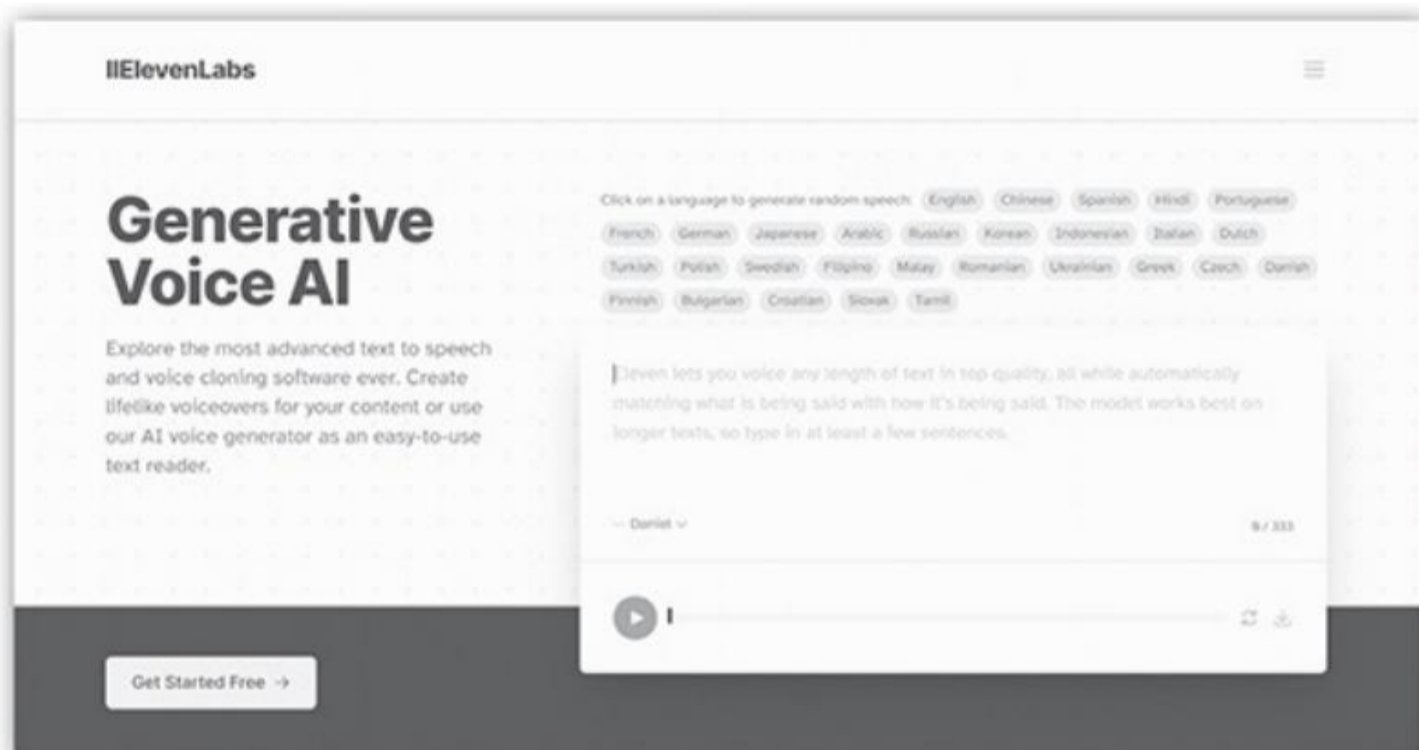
IIElevenLabs

Generative Voice AI

Explore the most advanced text to speech and voice cloning software ever. Create lifelike voiceovers for your content or use our AI voice generator as an easy-to-use text reader.

Click on a language to generate random speech: English Chinese Spanish Hindi Portuguese French German Japanese Arabic Russian Korean Indonesian Italian Dutch Turkish Polish Swedish Filipino Malay Romanian Ukrainian Greek Czech Danish Finnish Bulgarian Croatian Slovak Tamil

Eleven lets you voice any length of text in top quality, all while automatically matching what is being said with how it's being said. The model works best on longer texts, so type in at least a few sentences.

Daniel

0 / 333

Get Started Free →